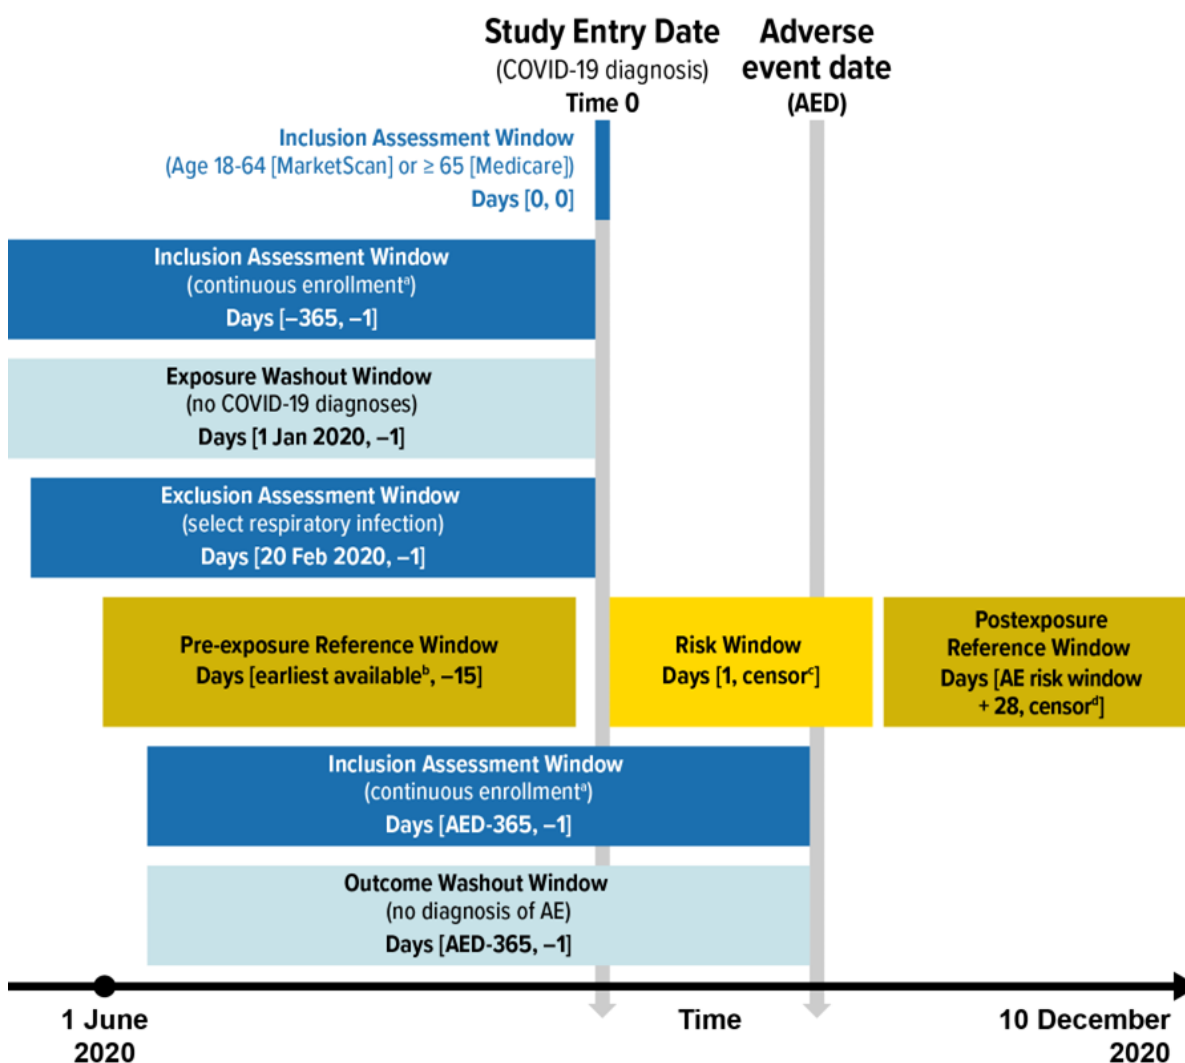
Study Entry Date
(COVID-19 diagnosis)
Time 0

Adverse event date
(AED)

Inclusion Assessment Window
(Age 18-64 [MarketScan] or ≥ 65 [Medicare])
Days [0, 0]

Inclusion Assessment Window
(continuous enrollment$^a$)
Days [–365, –1]

Exposure Washout Window
(no COVID-19 diagnoses)
Days [1 Jan 2020, –1]

Exclusion Assessment Window
(select respiratory infection)
Days [20 Feb 2020, –1]

Pre-exposure Reference Window
Days [earliest available$^b$, –15]

Risk Window
Days [1, censor$^c$]

Postexposure Reference Window
Days [AE risk window + 28, censor$^d$]

Inclusion Assessment Window
(continuous enrollment$^a$)
Days [AED-365, –1]

Outcome Washout Window
(no diagnosis of AE)
Days [AED-365, –1]

1 June 2020

Time

10 December 2020